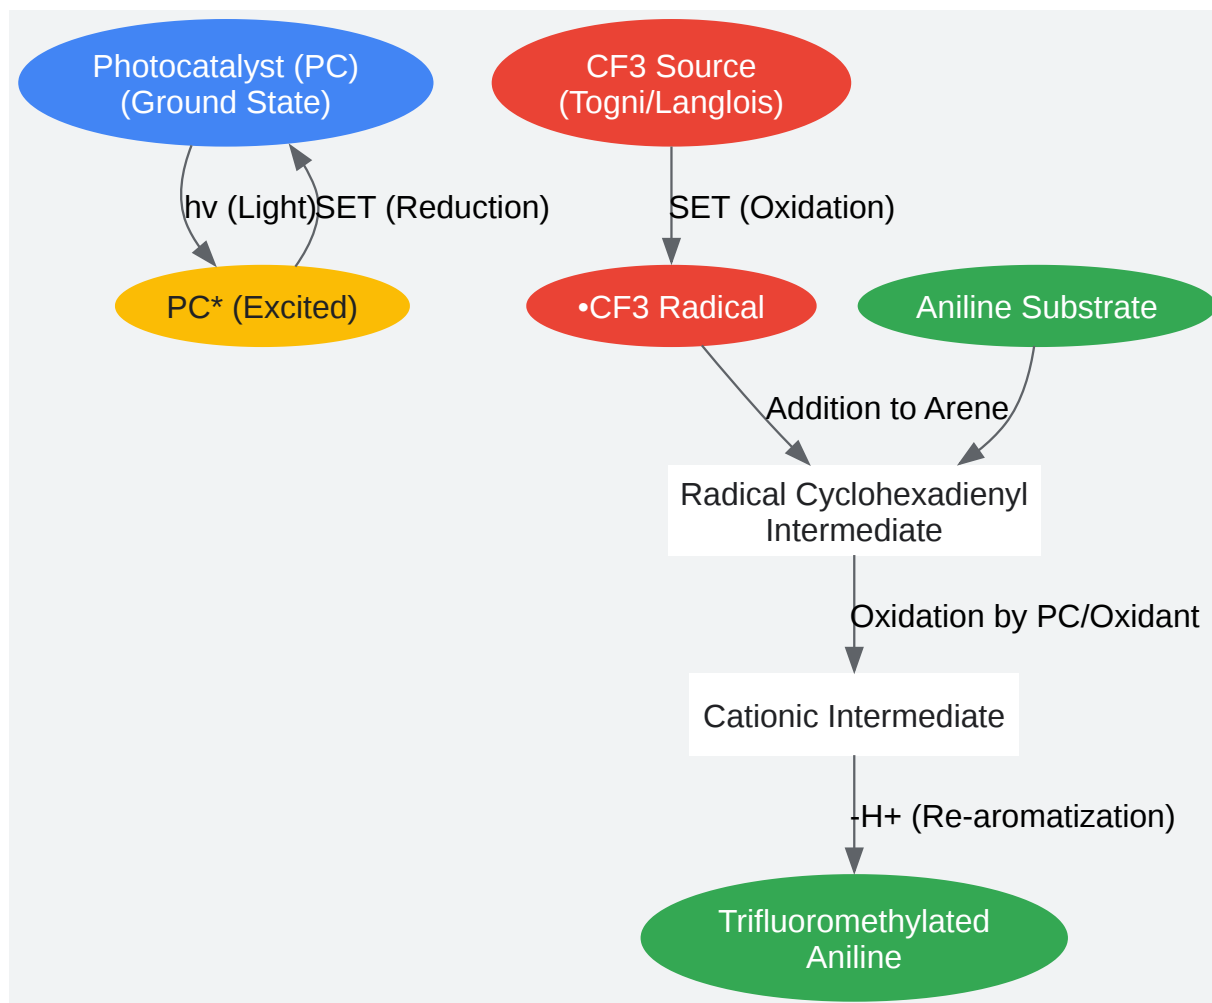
Photocatalyst (PC)
(Ground State)

CF3 Source
(Togni/Langlois)

hv (Light)

SET (Reduction)

SET (Oxidation)

PC* (Excited)

•CF3 Radical

Aniline Substrate

Addition to Arene

Radical Cyclohexadienyl Intermediate

Oxidation by PC/Oxidant

Cationic Intermediate

-H+ (Re-aromatization)

Trifluoromethylated Aniline